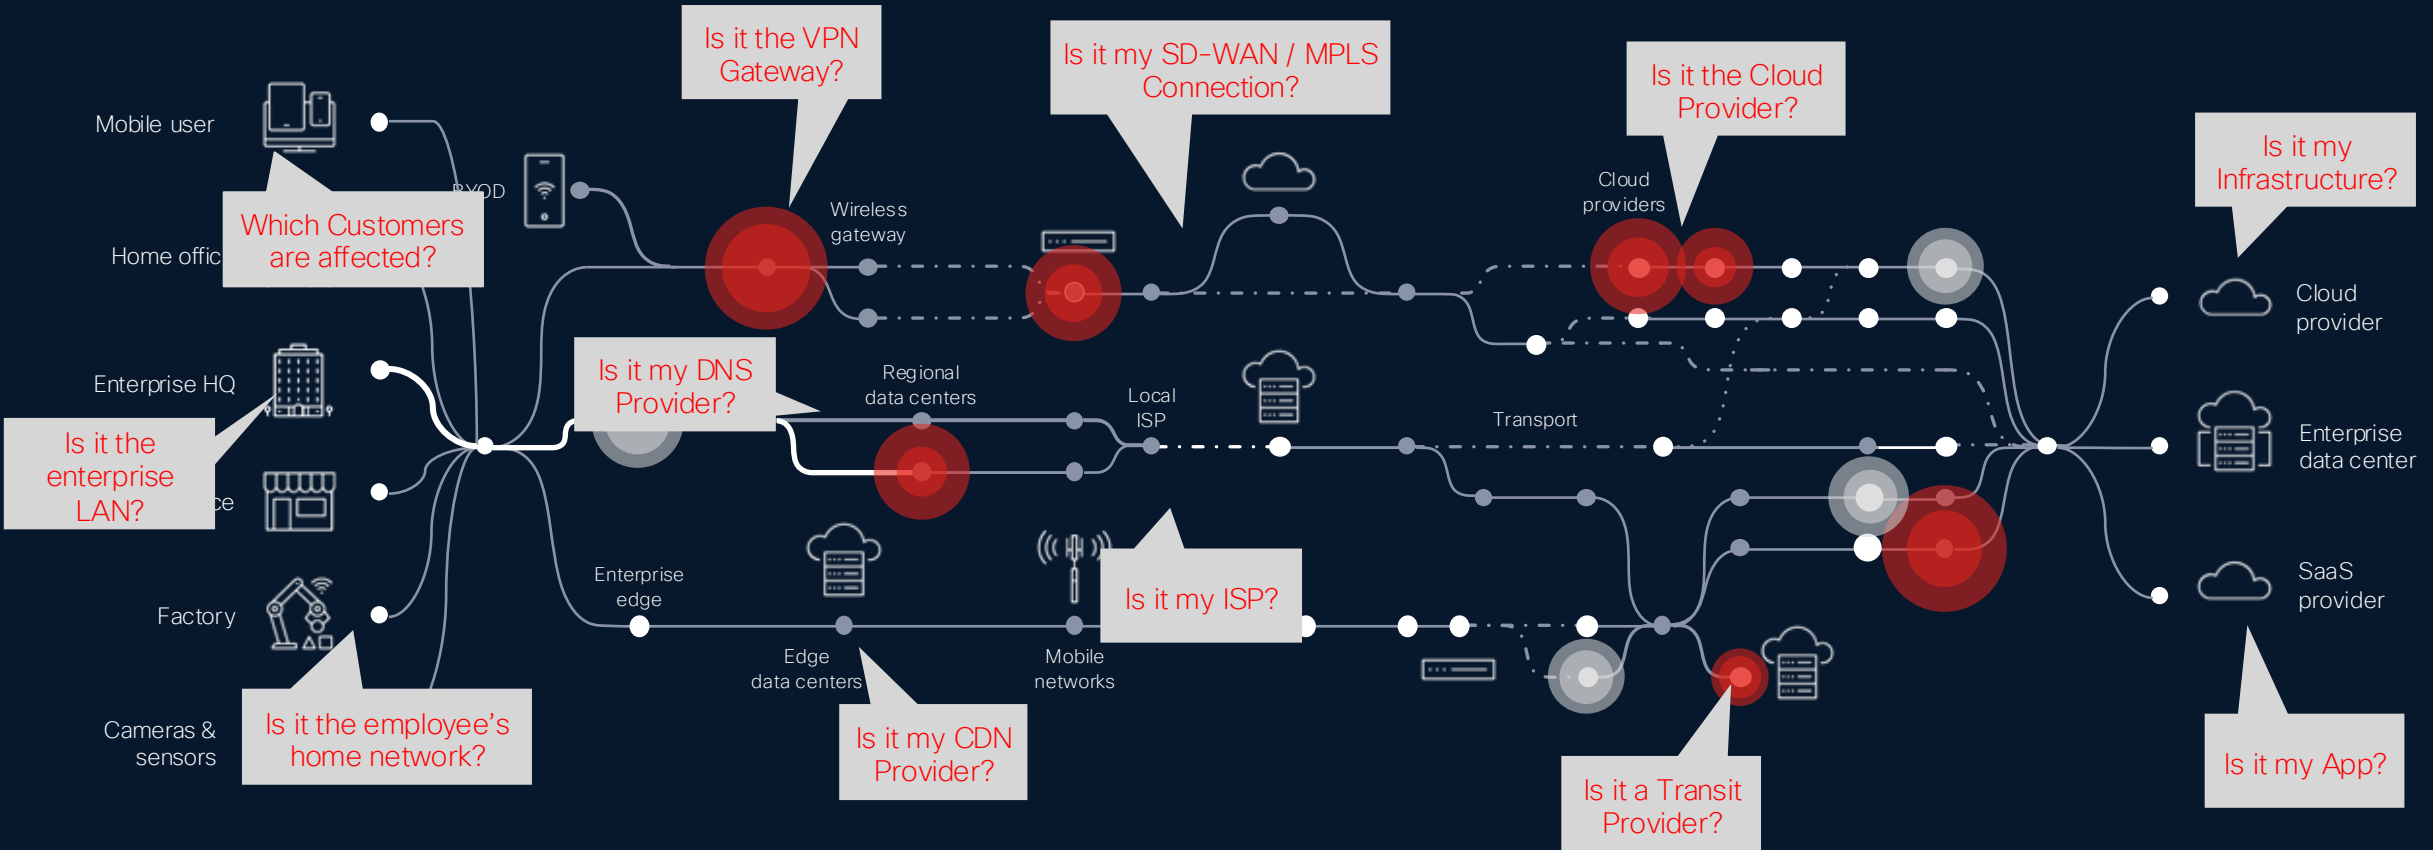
Is it the VPN Gateway?

Is it my SD-WAN / MPLS Connection?

Is it the Cloud Provider?

Is it my Infrastructure?

Mobile user

BYOD

Which Customers are affected?

Home offic

Wireless gateway

Cloud providers

Cloud provider

Enterprise HQ

Is it my DNS Provider?

Regional data centers

Local ISP

Transport

Is it the enterprise LAN?

ce

Enterprise data center

Enterprise edge

SaaS provider

Factory

Is it my ISP?

Edge data centers

Mobile networks

Cameras & sensors

Is it the employee's home network?

Is it my CDN Provider?

Is it a Transit Provider?

Is it my App?